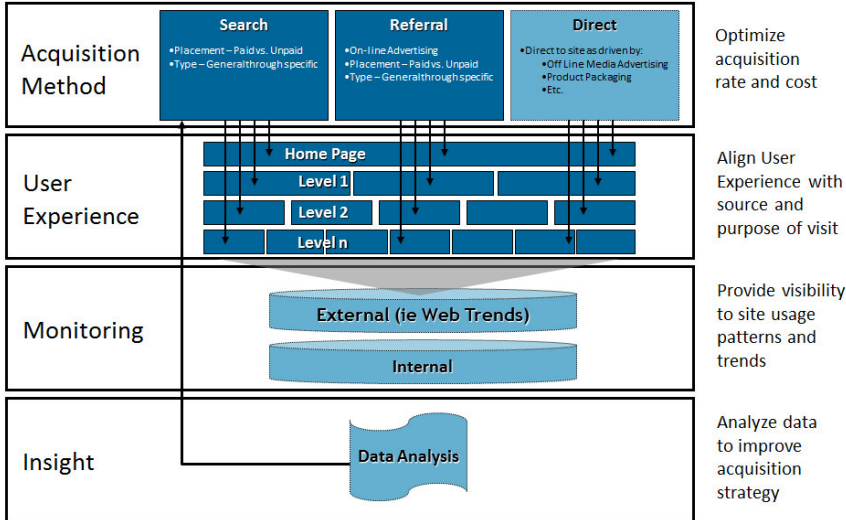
Acquisition Method

Search
•Placement – Paid vs. Unpaid
•Type – Generalthrough specific

Referral
•On-line Advertising
•Placement – Paid vs. Unpaid
•Type – Generalthrough specific

Direct
•Direct to site as driven by:
•Off Line Media Advertising
•Product Packaging
•Etc.

Optimize acquisition rate and cost

User Experience

Home Page
Level 1
Level 2
Level n

Align User Experience with source and purpose of visit

Monitoring

External (ie Web Trends)
Internal

Provide visibility to site usage patterns and trends

Insight

Data Analysis

Analyze data to improve acquisition strategy